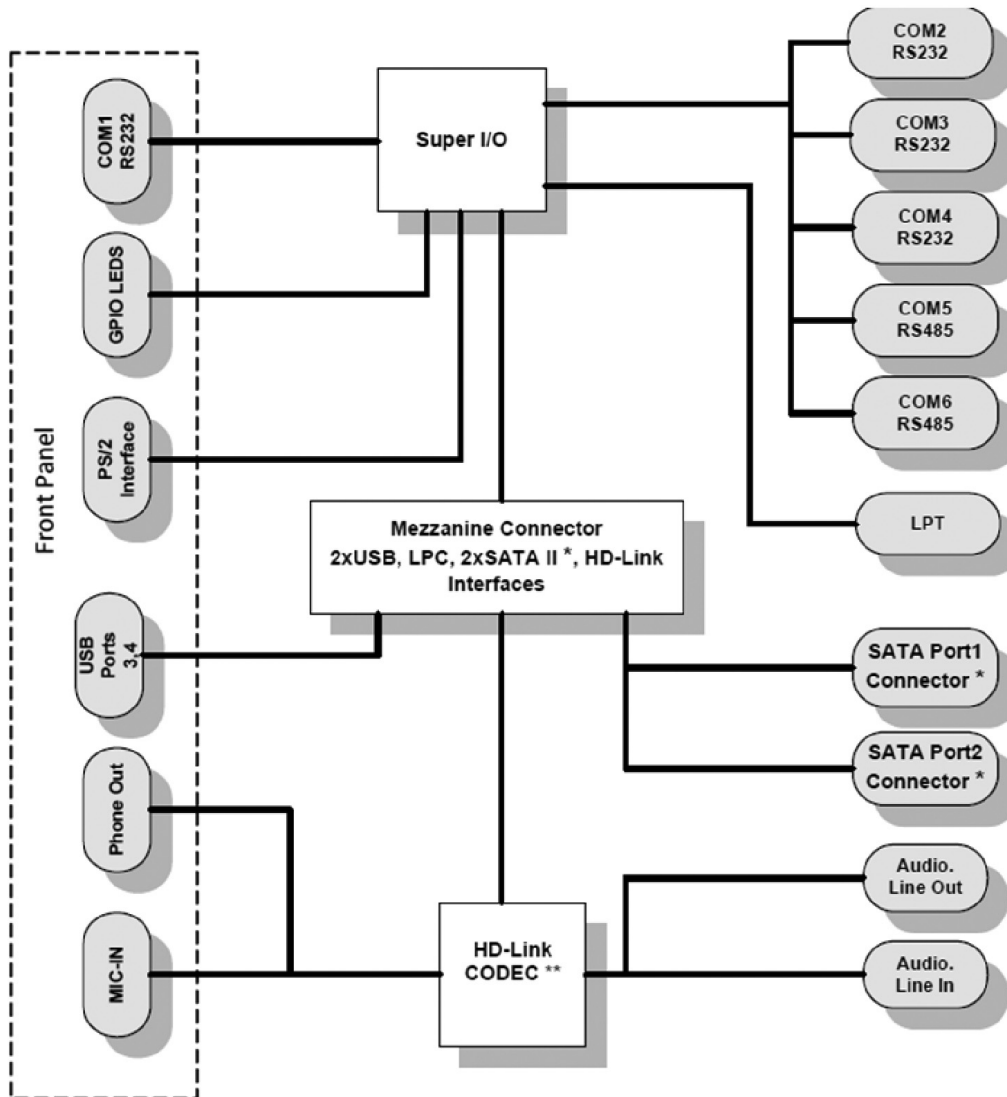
Front Panel

COM1 RS232

GPIO LEDS

PS/2 Interface

USB Ports 3,4

Phone Out

MIC-IN

Super I/O

Mezzanine Connector
2xUSB, LPC, 2xSATA II *, HD-Link Interfaces

HD-Link CODEC **

COM2 RS232

COM3 RS232

COM4 RS232

COM5 RS485

COM6 RS485

LPT

SATA Port1 Connector *

SATA Port2 Connector *

Audio. Line Out

Audio. Line In